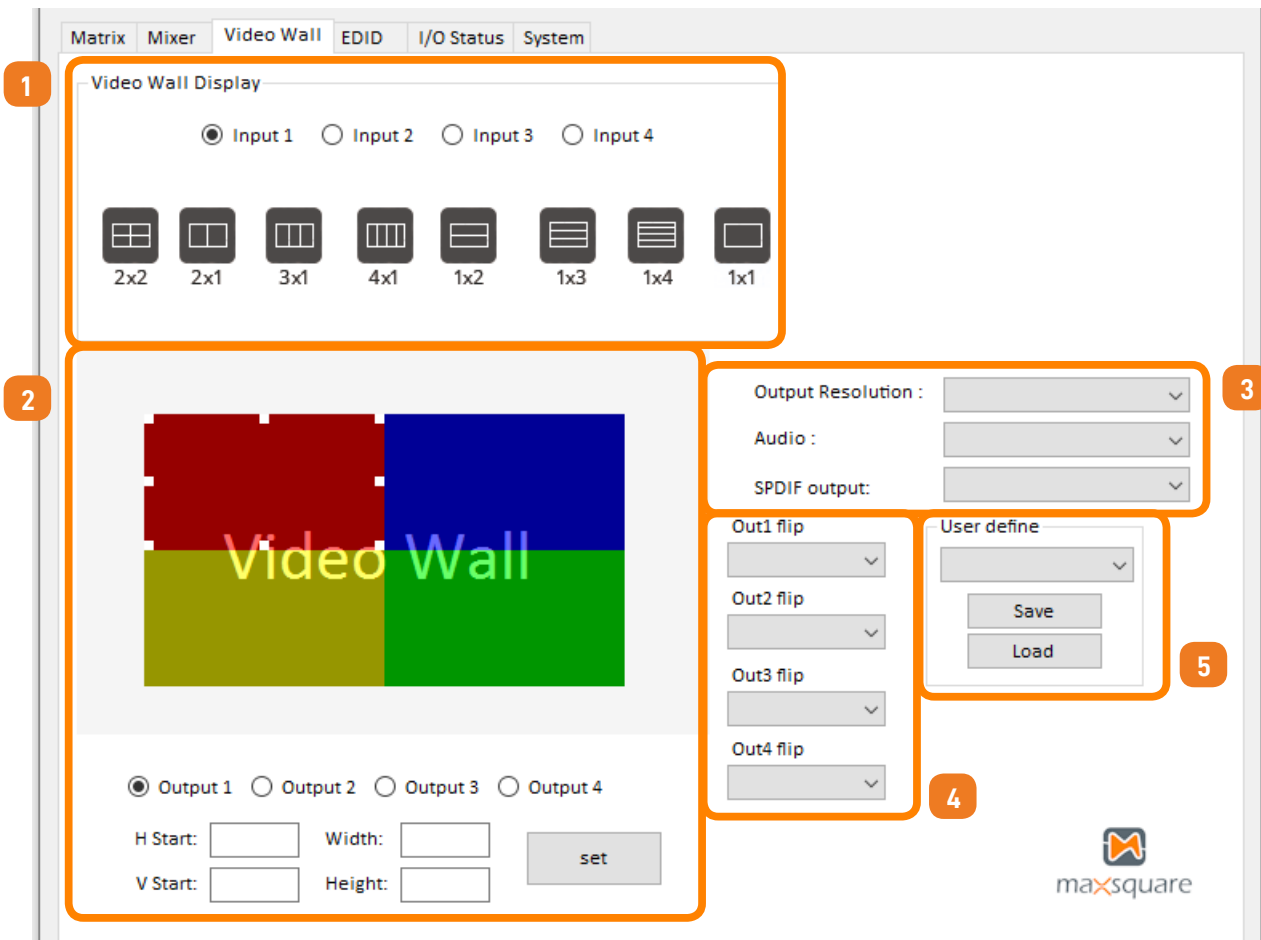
Matrix Mixer Video Wall EDID I/O Status System

1

Video Wall Display

Input 1 Input 2 Input 3 Input 4

2x2 2x1 3x1 4x1 1x2 1x3 1x4 1x1

2

Video Wall

Output 1 Output 2 Output 3 Output 4

H Start: Width:

V Start: Height:

set

Output Resolution :

Audio :

SPDIF output:

3

Out1 flip

Out2 flip

Out3 flip

Out4 flip

4

User define

Save

Load

5

maxsquare